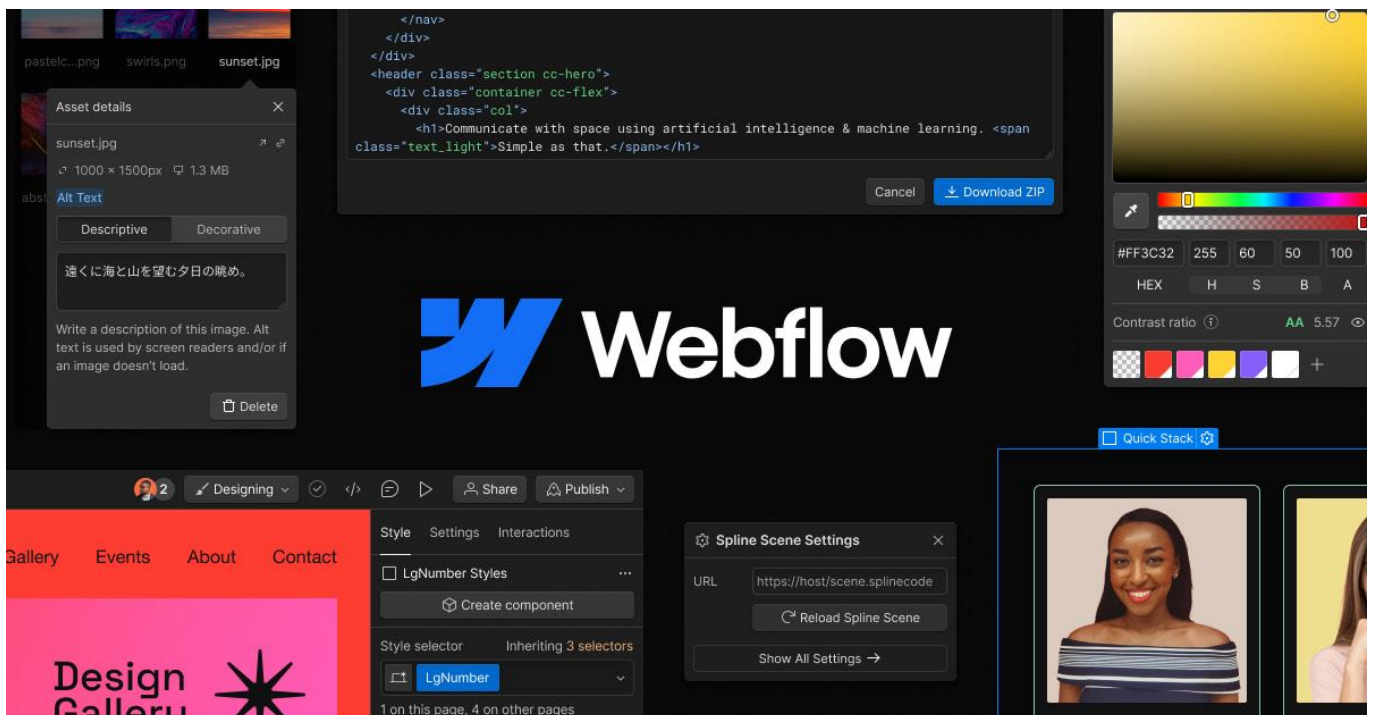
pastelc...png swirls.png sunset.png

Asset details
sunset.jpg
1000 × 1500px 1.3 MB
Alt Text
Descriptive Decorative
遠くに海と山を望む夕日の眺め。
Write a description of this image. Alt text is used by screen readers and/or if an image doesn't load.
Delete

</nav>
</div>
</div>
<header class="section cc-hero">
<div class="container cc-flex">
<div class="col">
<h1>Communicate with space using artificial intelligence & machine learning. <span class="text_light">Simple as that.</span></h1>

Cancel Download ZIP

#FF3C32 255 60 50 100
HEX H S B A
Contrast ratio AA 5.57

Webflow

Quick Stack

2 Designing Share Publish

Gallery Events About Contact

Design Gallery

Style Settings Interactions
LgNumber Styles
Create component
Style selector Inheriting 3 selectors
LgNumber
1 on this page, 4 on other pages

Spline Scene Settings
URL https://host/scene.splinecode
Reload Spline Scene
Show All Settings →